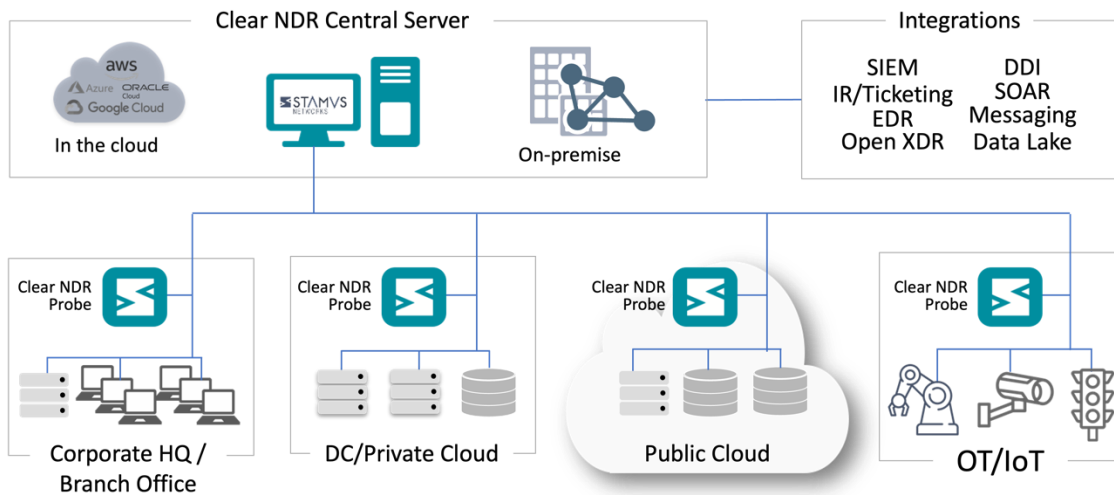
Clear NDR Central Server

aws
Azure
ORACLE Cloud
Google Cloud

In the cloud

STAMVS NETWORKS

On-premise

Integrations

SIEM
IR/Ticketing
EDR
Open XDR

DDI
SOAR
Messaging
Data Lake

Clear NDR Probe

Corporate HQ / Branch Office

Clear NDR Probe

DC/Private Cloud

Clear NDR Probe

Public Cloud

Clear NDR Probe

OT/IoT